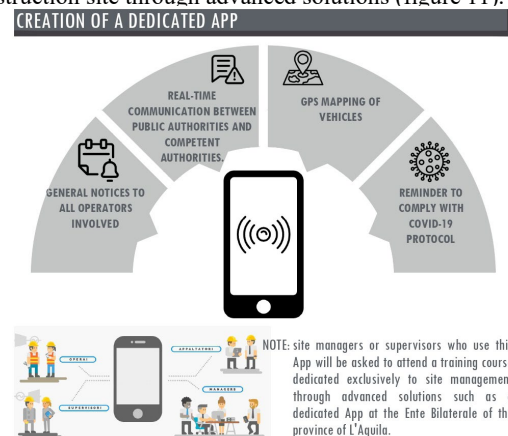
struction site through advanced solutions (figure 11).

CREATION OF A DEDICATED APP

GENERAL NOTICES TO ALL OPERATORS INVOLVED

REAL-TIME COMMUNICATION BETWEEN PUBLIC AUTHORITIES AND COMPETENT AUTHORITIES.

GPS MAPPING OF VEHICLES

REMINDER TO COMPLY WITH COVID-19 PROTOCOL

OPERAI

SUPERVISORI

CAPOCANTIERE

MANAGERS

NOTE: site managers or supervisors who use thi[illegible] App will be asked to attend a training cours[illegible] dedicated exclusively to site managemen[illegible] through advanced solutions such as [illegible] dedicated App at the Ente Bilaterale of th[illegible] province of L'Aquila.